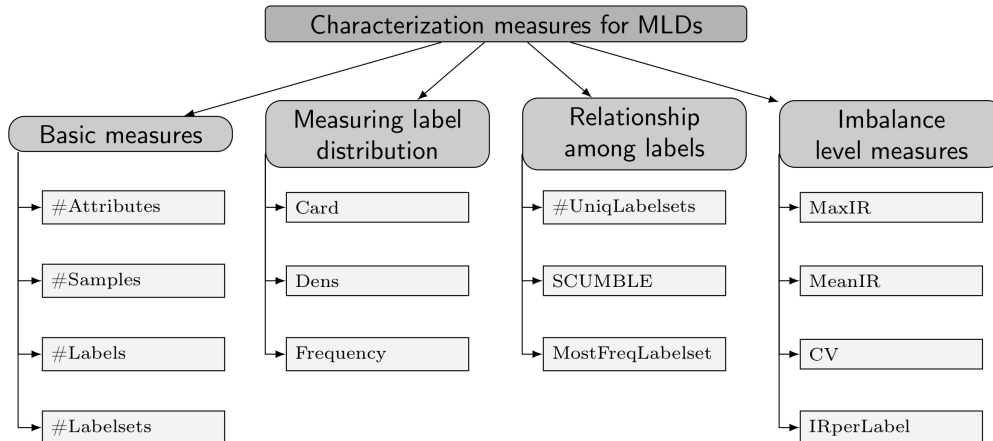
Characterization measures for MLDs

Basic measures

#Attributes

#Samples

#Labels

#Labelsets

Measuring label distribution

Card

Dens

Frequency

Relationship among labels

#UniqLabelsets

SCUMBLE

MostFreqLabelset

Imbalance level measures

MaxIR

MeanIR

CV

IRperLabel